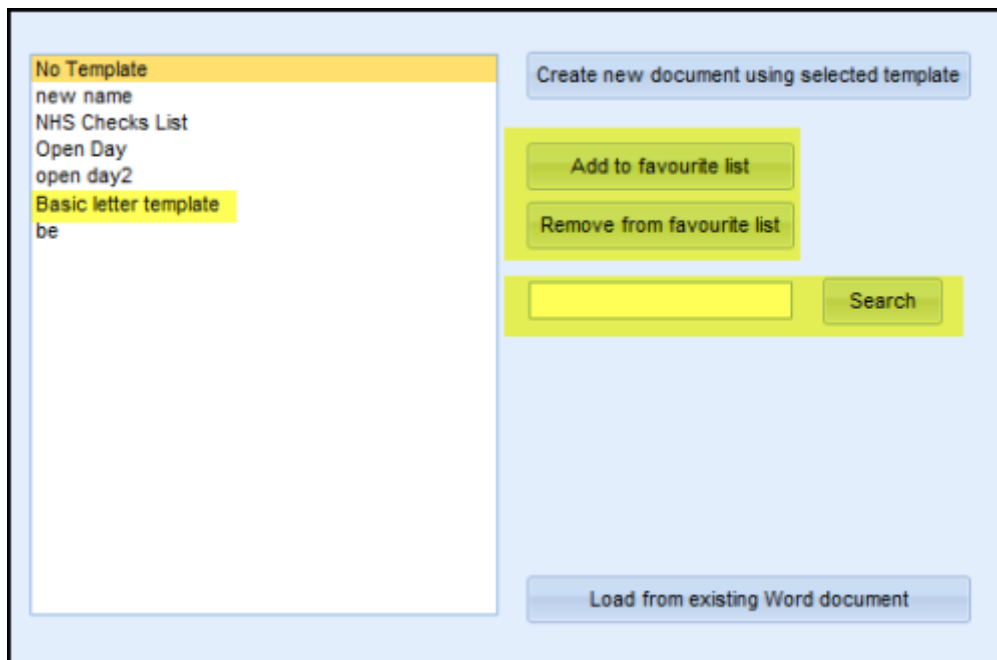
No Template
new name
NHS Checks List
Open Day
open day2
Basic letter template
be

Create new document using selected template

Add to favourite list

Remove from favourite list

Search

Load from existing Word document